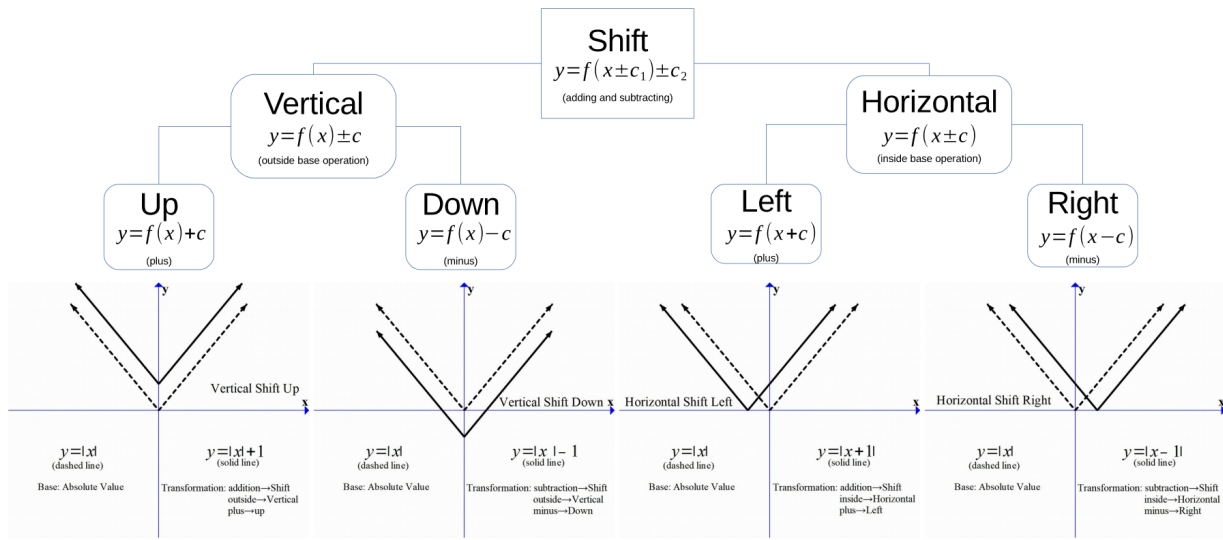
Shift
$y=f(x\pm c_1)\pm c_2$
(adding and subtracting)

Vertical
$y=f(x)\pm c$
(outside base operation)

Horizontal
$y=f(x\pm c)$
(inside base operation)

Up
$y=f(x)+c$
(plus)

Down
$y=f(x)-c$
(minus)

Left
$y=f(x+c)$
(plus)

Right
$y=f(x-c)$
(minus)

y
x
Vertical Shift Up
$y=|x|$
(dashed line)
$y=|x|+1$
(solid line)
Base: Absolute Value
Transformation: addition→Shift
outside→Vertical
plus→up

y
x
Vertical Shift Down
$y=|x|$
(dashed line)
$y=|x|-1$
(solid line)
Base: Absolute Value
Transformation: subtraction→Shift
outside→Vertical
minus→Down

y
x
Horizontal Shift Left
$y=|x|$
(dashed line)
$y=|x+1|$
(solid line)
Base: Absolute Value
Transformation: addition→Shift
inside→Horizontal
plus→Left

y
x
Horizontal Shift Right
$y=|x|$
(dashed line)
$y=|x-1|$
(solid line)
Base: Absolute Value
Transformation: subtraction→Shift
inside→Horizontal
minus→Right